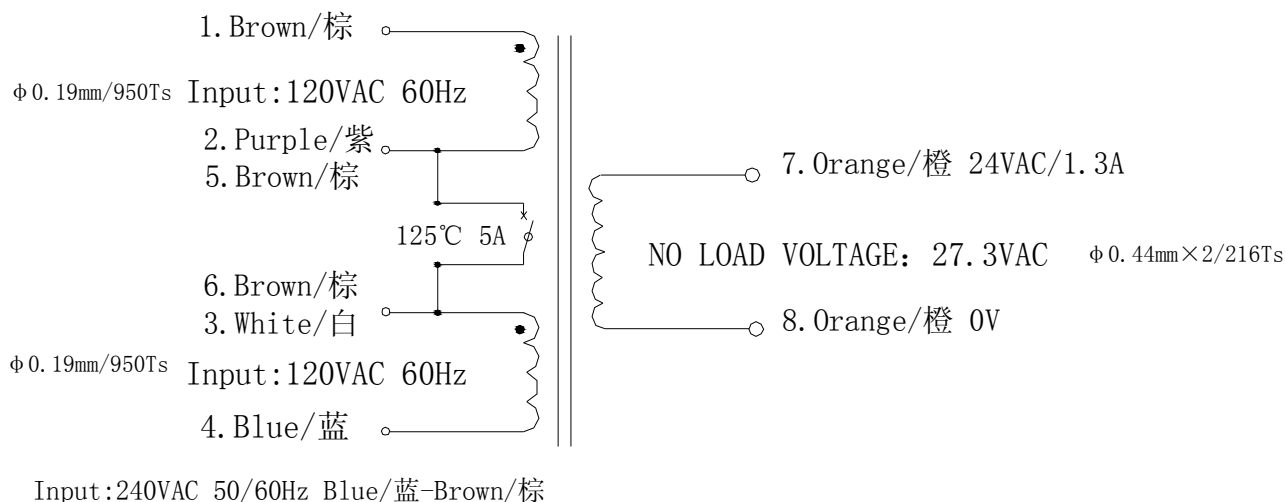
1.Brown/棕

Φ0.19mm/950Ts Input:120VAC 60Hz

2.Purple/紫

5.Brown/棕

125℃ 5A

6.Brown/棕

3.White/白

Φ0.19mm/950Ts Input:120VAC 60Hz

4.Blue/蓝

7.Orange/橙 24VAC/1.3A

NO LOAD VOLTAGE：27.3VAC Φ0.44mm×2/216Ts

8.Orange/橙 0V

Input:240VAC 50/60Hz Blue/蓝-Brown/棕